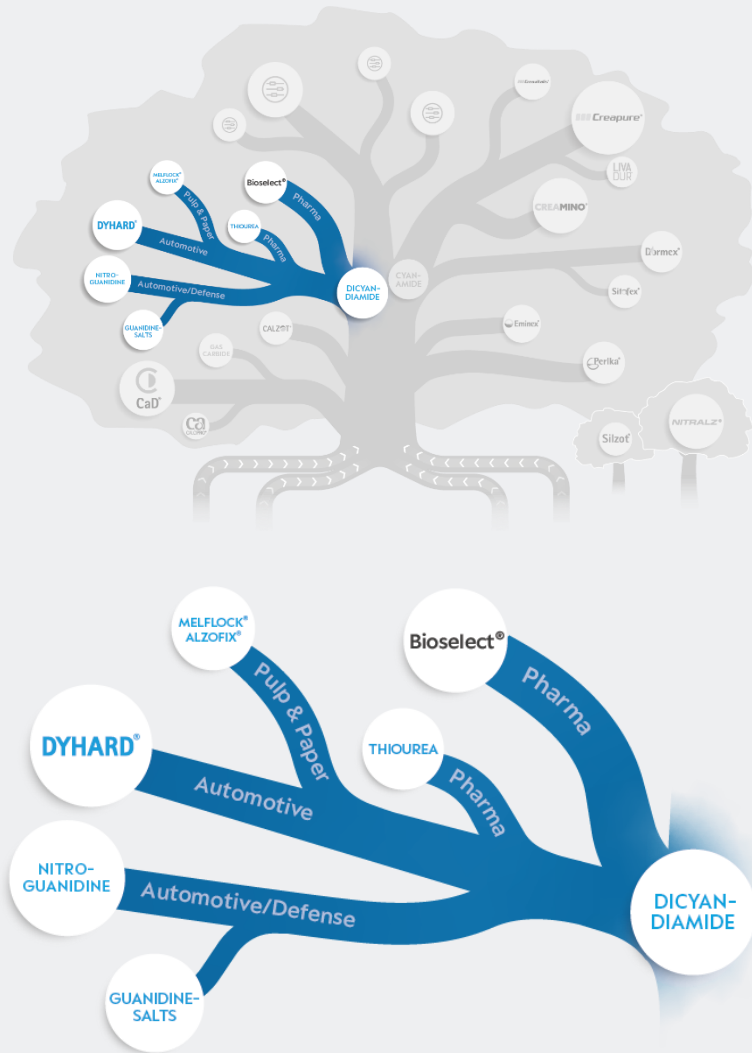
MELFLOCK®
ALZOFIX®

Bioselect®

Pulp & Paper

Pharma

DYHARD®

THIOUREA

Pharma

Automotive

NITRO-
GUANIDINE

Automotive/Defense

DICYAN-
DIAMIDE

CYAN-
AMIDE

GUANIDINE-
SALTS

CALZOT

GAS
CARBIDE

CaD

Creapure®

LIVA
DUR

CREAMINO®

Dormex®

Sitofex®

Eminex®

Perlka®

Silzot

NITRALZ®

MELFLOCK®
ALZOFIX®

Bioselect®

Pulp & Paper

Pharma

DYHARD®

THIOUREA

Pharma

Automotive

NITRO-
GUANIDINE

Automotive/Defense

DICYAN-
DIAMIDE

GUANIDINE-
SALTS